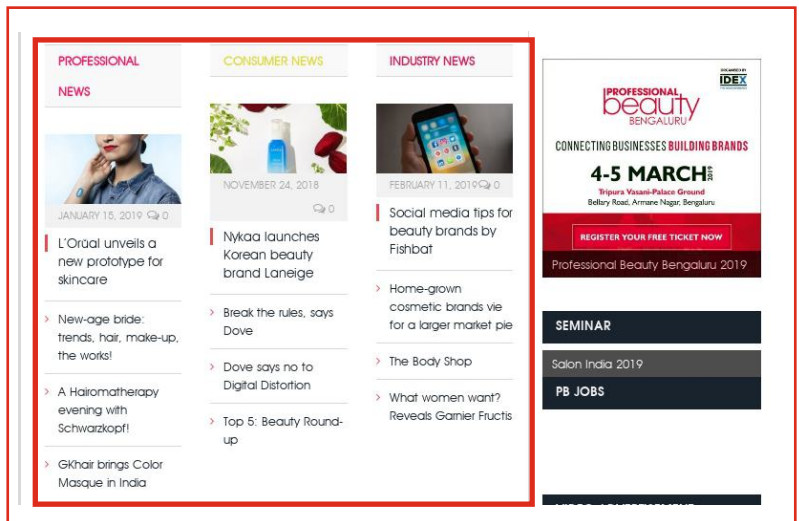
PROFESSIONAL NEWS

JANUARY 15, 2019 0

L'Orèal unveils a new prototype for skincare

New-age bride: trends, hair, make-up, the works!

A Hairomatherapy evening with Schwarzkopf!

GKhair brings Color Masque in India

CONSUMER NEWS

NOVEMBER 24, 2018

0

Nykaa launches Korean beauty brand Laneige

Break the rules, says Dove

Dove says no to Digital Distortion

Top 5: Beauty Round-up

INDUSTRY NEWS

FEBRUARY 11, 2019 0

Social media tips for beauty brands by Fishbat

Home-grown cosmetic brands vie for a larger market pie

The Body Shop

What women want? Reveals Garnier Fructis

ORGANISED BY IDEX

PROFESSIONAL beauty BENGALURU

CONNECTING BUSINESSES BUILDING BRANDS

4-5 MARCH 2019

Tripura Vasani-Palace Ground

Bellary Road, Armane Nagar, Bengaluru

REGISTER YOUR FREE TICKET NOW

Professional Beauty Bengaluru 2019

SEMINAR

Salon India 2019

PB JOBS

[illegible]